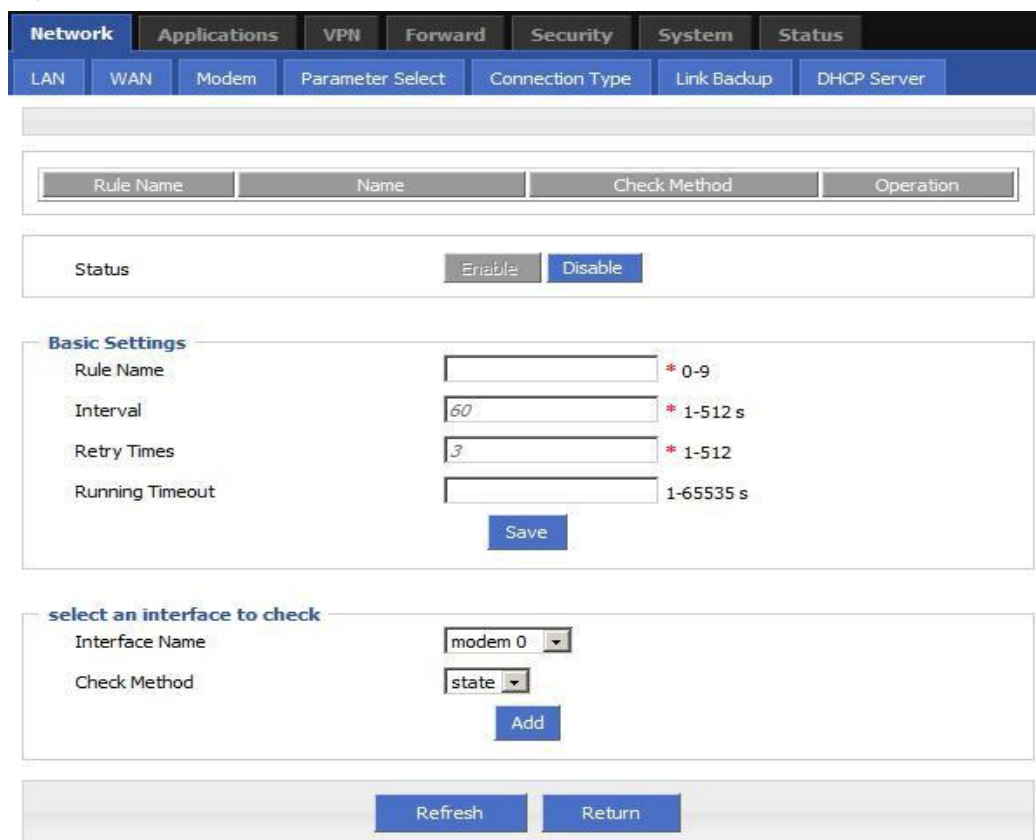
Network Applications VPN Forward Security System Status

LAN WAN Modem Parameter Select Connection Type Link Backup DHCP Server

| Rule Name | Name | Check Method | Operation |
|---|---|---|---|

Status Enable Disable

Basic Settings

Rule Name * 0-9

Interval 60 * 1-512 s

Retry Times 3 * 1-512

Running Timeout 1-65535 s

Save

select an interface to check

Interface Name modem 0

Check Method state

Add

Refresh Return